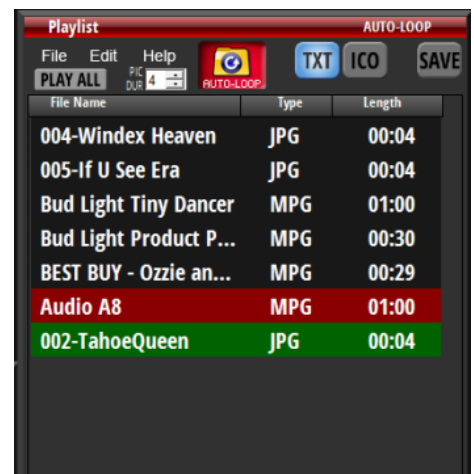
Playlist AUTO-LOOP

File Edit Help

PLAY ALL PIC DUR 4 AUTO-LOOP TXT ICO SAVE

| File Name | Type | Length |
|---|---|---|
| 004-Windex Heaven | JPG | 00:04 |
| 005-If U See Era | JPG | 00:04 |
| Bud Light Tiny Dancer | MPG | 01:00 |
| Bud Light Product P... | MPG | 00:30 |
| BEST BUY - Ozzie an... | MPG | 00:29 |
| Audio A8 | MPG | 01:00 |
| 002-TahoeQueen | JPG | 00:04 |